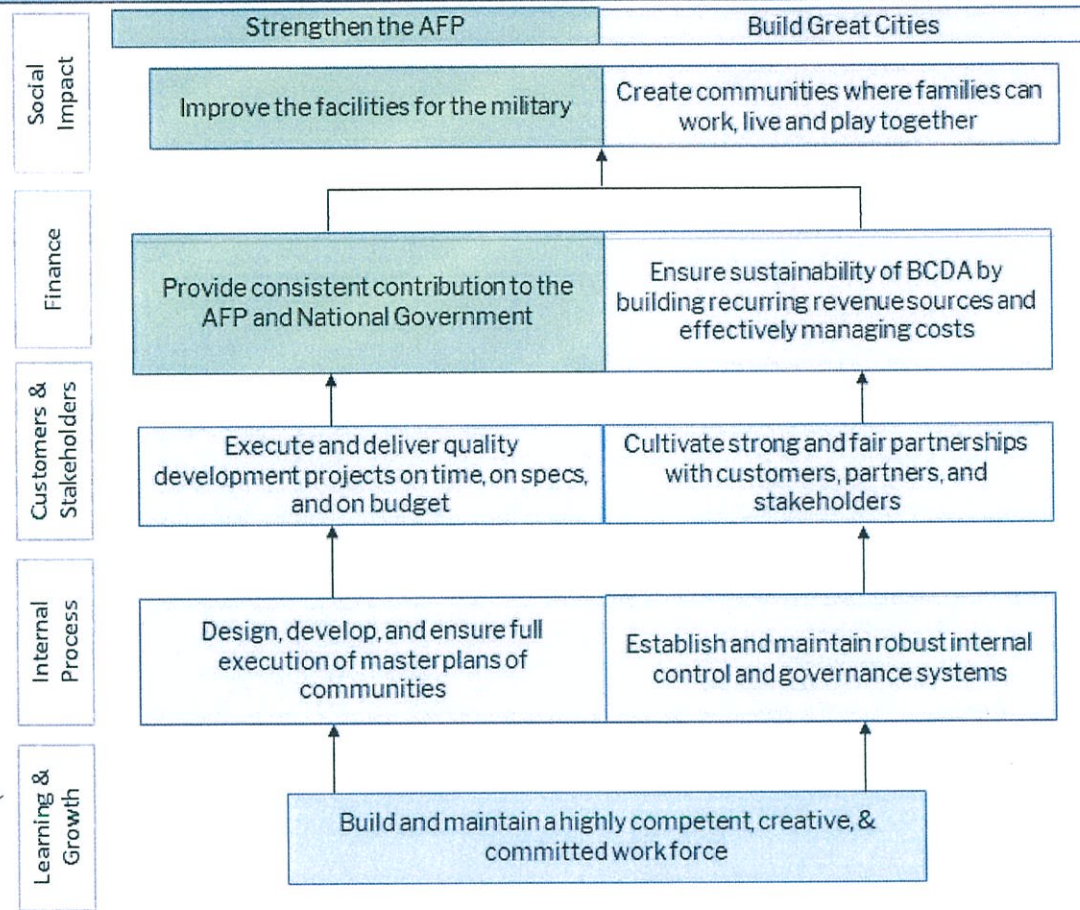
Strengthen the AFP

Build Great Cities

Social Impact

Improve the facilities for the military

Create communities where families can work, live and play together

Finance

Provide consistent contribution to the AFP and National Government

Ensure sustainability of BCDA by building recurring revenue sources and effectively managing costs

Customers & Stakeholders

Execute and deliver quality development projects on time, on specs, and on budget

Cultivate strong and fair partnerships with customers, partners, and stakeholders

Internal Process

Design, develop, and ensure full execution of masterplans of communities

Establish and maintain robust internal control and governance systems

Learning & Growth

Build and maintain a highly competent, creative, & committed workforce